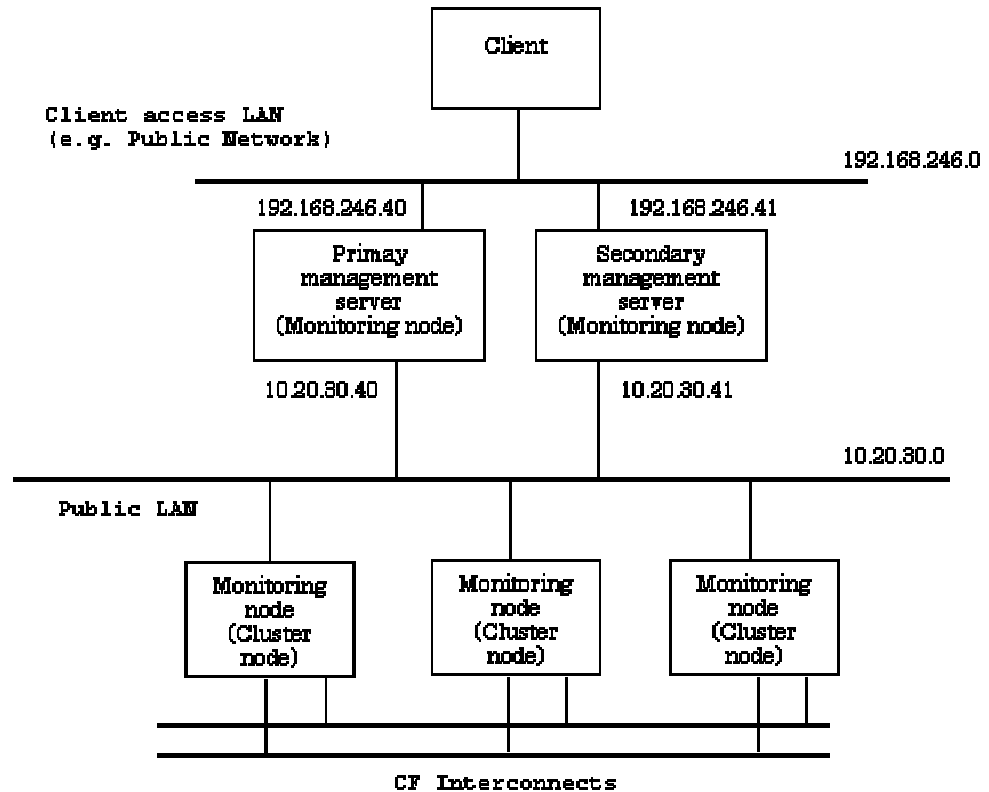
Client

Client access LAN
(e.g. Public Network)

192.168.246.0

192.168.246.40

192.168.246.41

Primay management server (Monitoring node)

Secondary management server (Monitoring node)

10.20.30.40

10.20.30.41

10.20.30.0

Public LAN

Monitoring node (Cluster node)

Monitoring node (Cluster node)

Monitoring node (Cluster node)

CF Interconnects